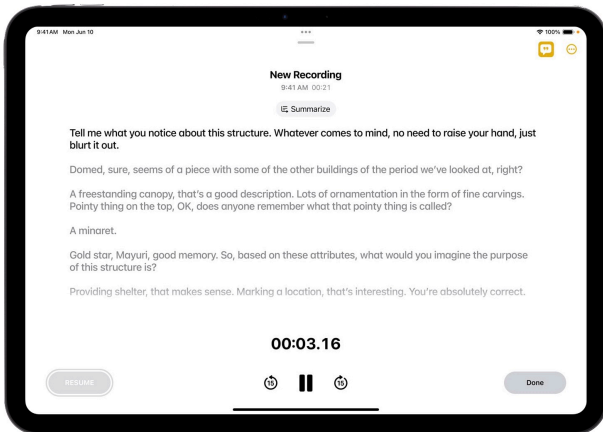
9:41 AM Mon Jun 10

100%

New Recording
9:41 AM 00:21

Summarize

Tell me what you notice about this structure. Whatever comes to mind, no need to raise your hand, just blurt it out.

Domed, sure, seems of a piece with some of the other buildings of the period we've looked at, right?

A freestanding canopy, that's a good description. Lots of ornamentation in the form of fine carvings. Pointy thing on the top, OK, does anyone remember what that pointy thing is called?

A minaret.

Gold star, Mayuri, good memory. So, based on these attributes, what would you imagine the purpose of this structure is?

Providing shelter, that makes sense. Marking a location, that's interesting. You're absolutely correct.

00:03.16

RESUME

15

15

Done